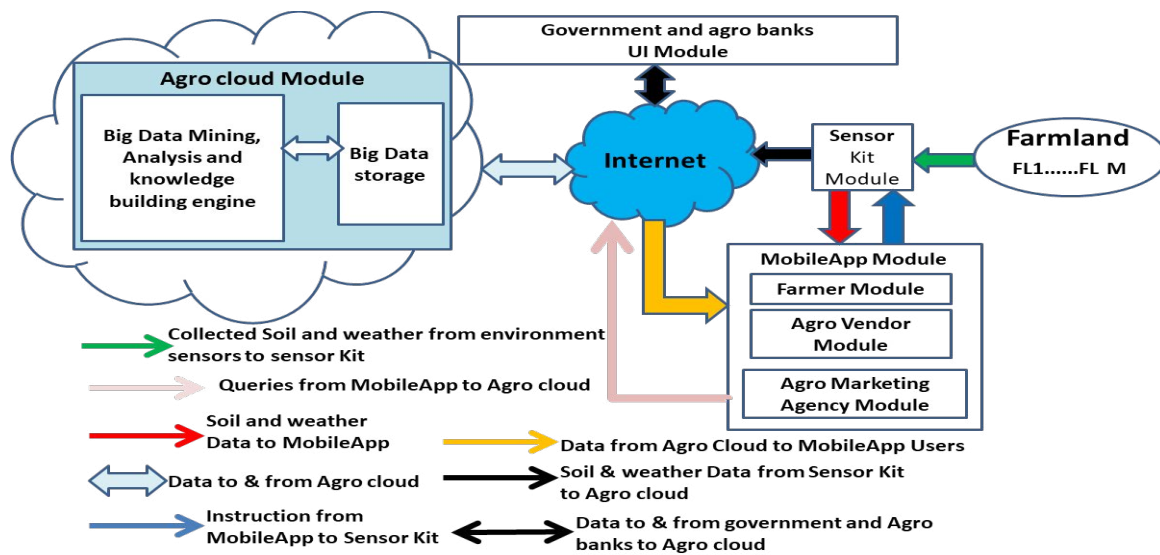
Government and agro banks
UI Module

Agro cloud Module

Big Data Mining, Analysis and knowledge building engine

Big Data storage

Internet

Sensor Kit Module

Farmland
FL1......FL M

MobileApp Module

Farmer Module

Agro Vendor Module

Agro Marketing Agency Module

Collected Soil and weather from environment sensors to sensor Kit

Queries from MobileApp to Agro cloud

Soil and weather Data to MobileApp

Data from Agro Cloud to MobileApp Users

Data to & from Agro cloud

Soil & weather Data from Sensor Kit to Agro cloud

Instruction from MobileApp to Sensor Kit

Data to & from government and Agro banks to Agro cloud